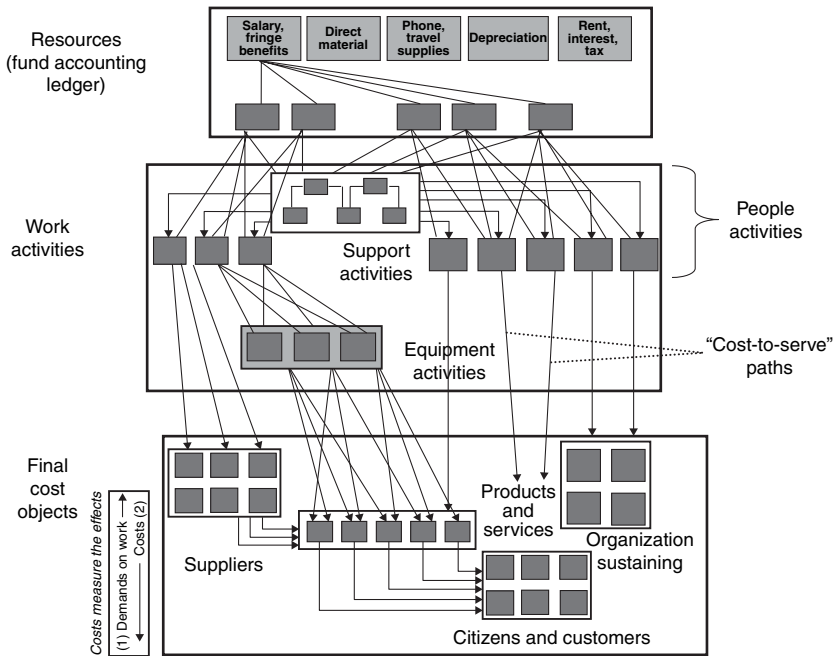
Resources (fund accounting ledger)

Salary, fringe benefits

Direct material

Phone, travel supplies

Depreciation

Rent, interest, tax

Work activities

Support activities

People activities

Equipment activities

"Cost-to-serve" paths

Final cost objects

Costs measure the effects

(1) Demands on work

Costs (2)

Suppliers

Products and services

Organization sustaining

Citizens and customers